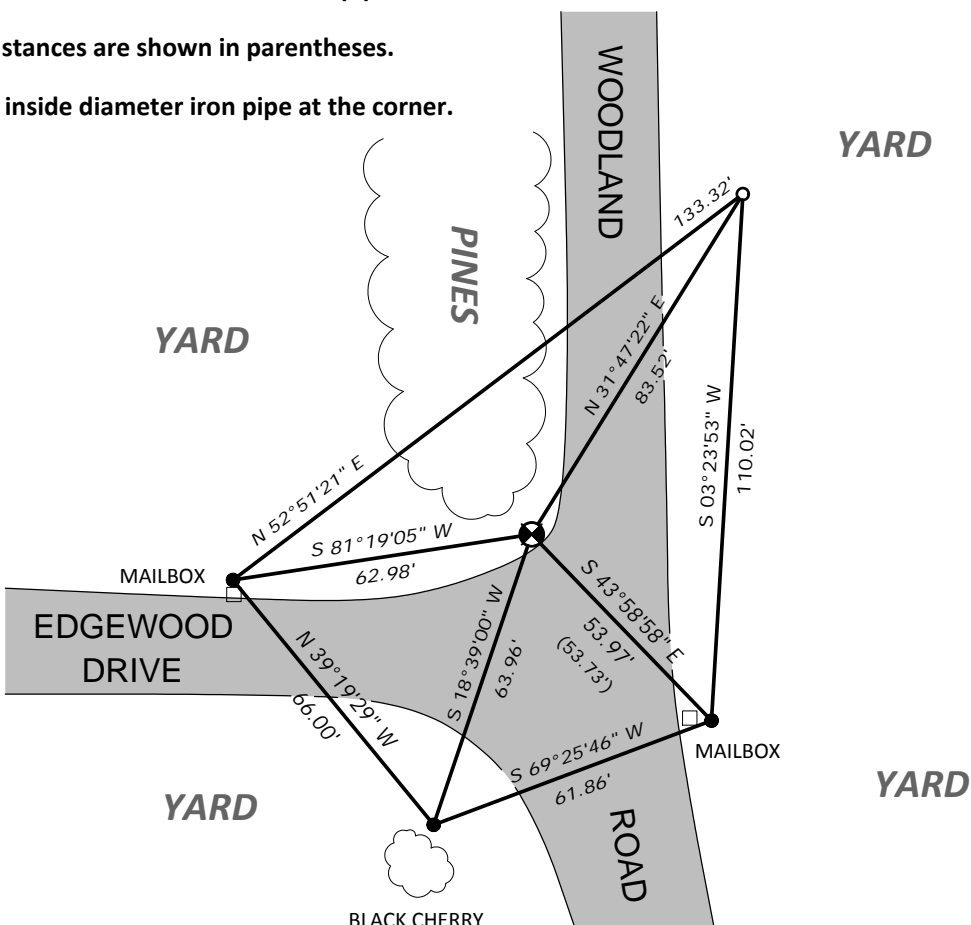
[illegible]stances are shown in parentheses.

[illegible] inside diameter iron pipe at the corner.

WOODLAND

YARD

133.32'

PINES

YARD

N 31°47'22" E

83.52'

S 03°23'53" W

110.02'

N 52°51'21" E

S 81°19'05" W

62.98'

MAILBOX

EDGEWOOD DRIVE

N 39°19'29" W

66.00'

S 18°39'00" W

63.96'

S 43°58'58" E

53.97'

(53.73')

S 69°25'46" W

61.86'

MAILBOX

YARD

YARD

ROAD

BLACK CHERRY